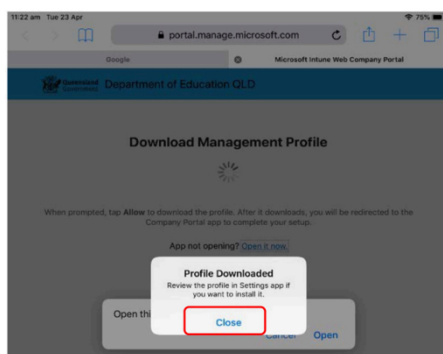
11:22 am Tue 23 Apr

75%

portal.manage.microsoft.com

Google

Microsoft Intune Web Company Portal

Queensland Government

Department of Education QLD

Download Management Profile

When prompted, tap Allow to download the profile. After it downloads, you will be redirected to the Company Portal app to complete your setup.

App not opening? Open it now.

Profile Downloaded

Review the profile in Settings app if you want to install it.

Close

Open thi

Cancel

Open